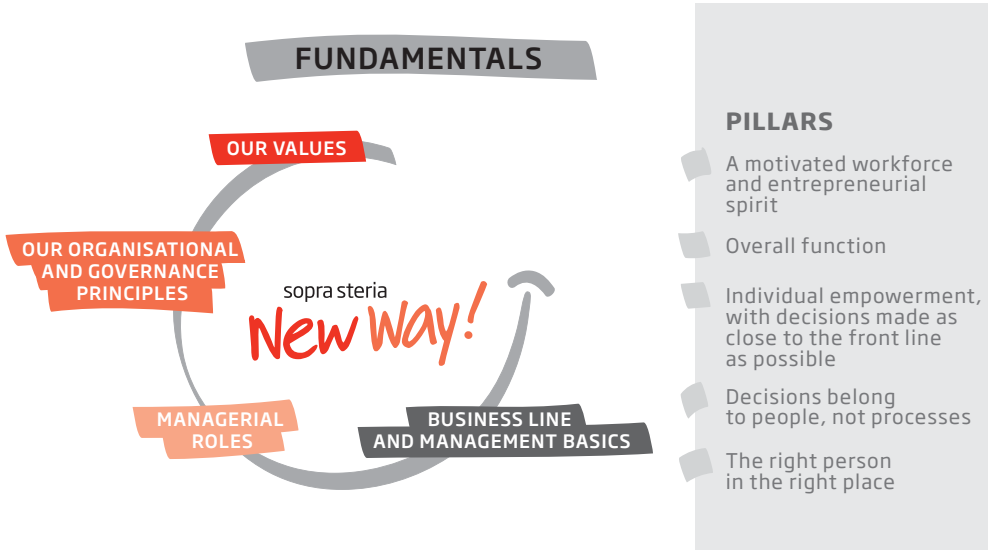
FUNDAMENTALS

OUR VALUES

OUR ORGANISATIONAL AND GOVERNANCE PRINCIPLES

sopra steria
New Way!

MANAGERIAL ROLES

BUSINESS LINE AND MANAGEMENT BASICS

PILLARS

A motivated workforce and entrepreneurial spirit

Overall function

Individual empowerment, with decisions made as close to the front line as possible

Decisions belong to people, not processes

The right person in the right place